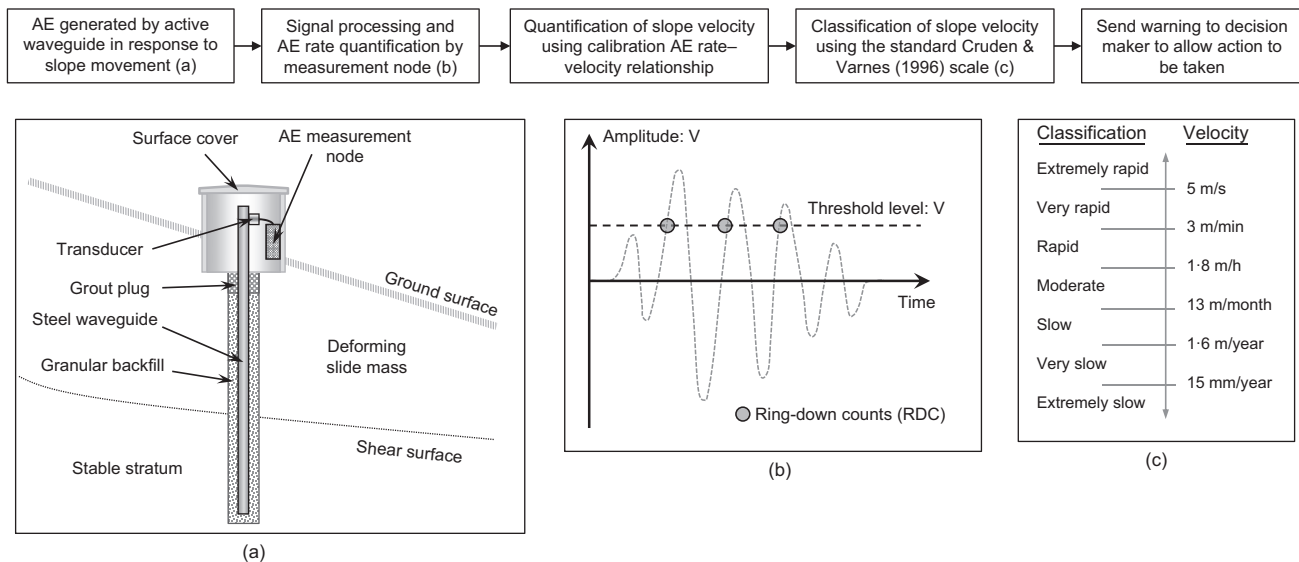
AE generated by active waveguide in response to slope movement (a)

Signal processing and AE rate quantification by measurement node (b)

Quantification of slope velocity using calibration AE rate–velocity relationship

Classification of slope velocity using the standard Cruden & Varnes (1996) scale (c)

Send warning to decision maker to allow action to be taken

Surface cover
AE measurement node
Transducer
Grout plug
Steel waveguide
Granular backfill
Ground surface
Deforming slide mass
Shear surface
Stable stratum

(a)

Amplitude: V
Threshold level: V
Time
Ring-down counts (RDC)

(b)

Classification
Velocity
Extremely rapid
5 m/s
Very rapid
3 m/min
Rapid
1·8 m/h
Moderate
13 m/month
Slow
1·6 m/year
Very slow
15 mm/year
Extremely slow

(c)